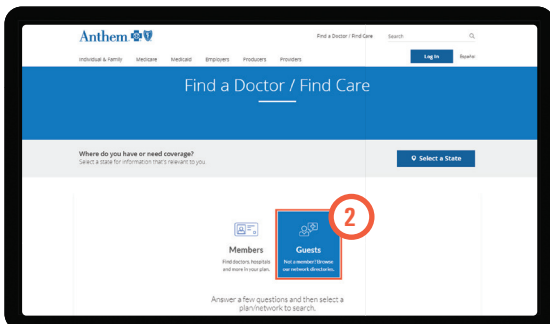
Anthem

Find a Doctor / Find Care

Search

Log In

Español

Individual & Family  Medicare  Medicaid  Employers  Producers  Providers

Find a Doctor / Find Care

Where do you have or need coverage?
Select a State for information that's relevant to you.

Select a State

2

Members
Find doctors, hospitals and more in your plan.

Guests
Not a member? Browse our network directories.

Answer a few questions and then select a plan/network to search.